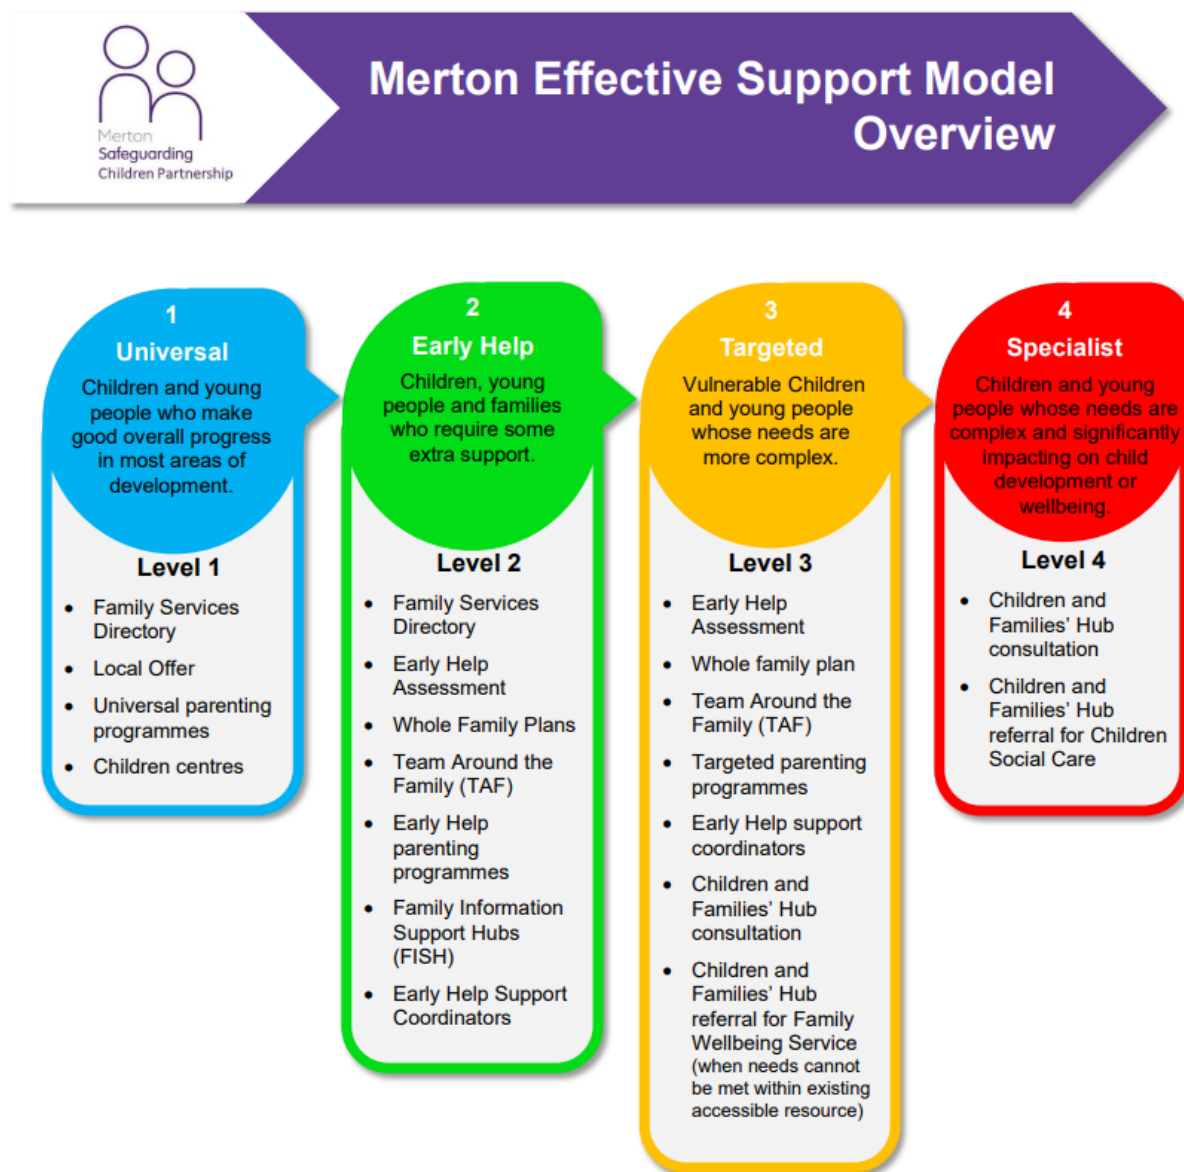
Merton Safeguarding Children Partnership

Merton Effective Support Model Overview

1
Universal
Children and young people who make good overall progress in most areas of development.

Level 1

- Family Services Directory
- Local Offer
- Universal parenting programmes
- Children centres

2
Early Help
Children, young people and families who require some extra support.

Level 2

- Family Services Directory
- Early Help Assessment
- Whole Family Plans
- Team Around the Family (TAF)
- Early Help parenting programmes
- Family Information Support Hubs (FISH)
- Early Help Support Coordinators

3
Targeted
Vulnerable Children and young people whose needs are more complex.

Level 3

- Early Help Assessment
- Whole family plan
- Team Around the Family (TAF)
- Targeted parenting programmes
- Early Help support coordinators
- Children and Families' Hub consultation
- Children and Families' Hub referral for Family Wellbeing Service (when needs cannot be met within existing accessible resource)

4
Specialist
Children and young people whose needs are complex and significantly impacting on child development or wellbeing.

Level 4

- Children and Families' Hub consultation
- Children and Families' Hub referral for Children Social Care